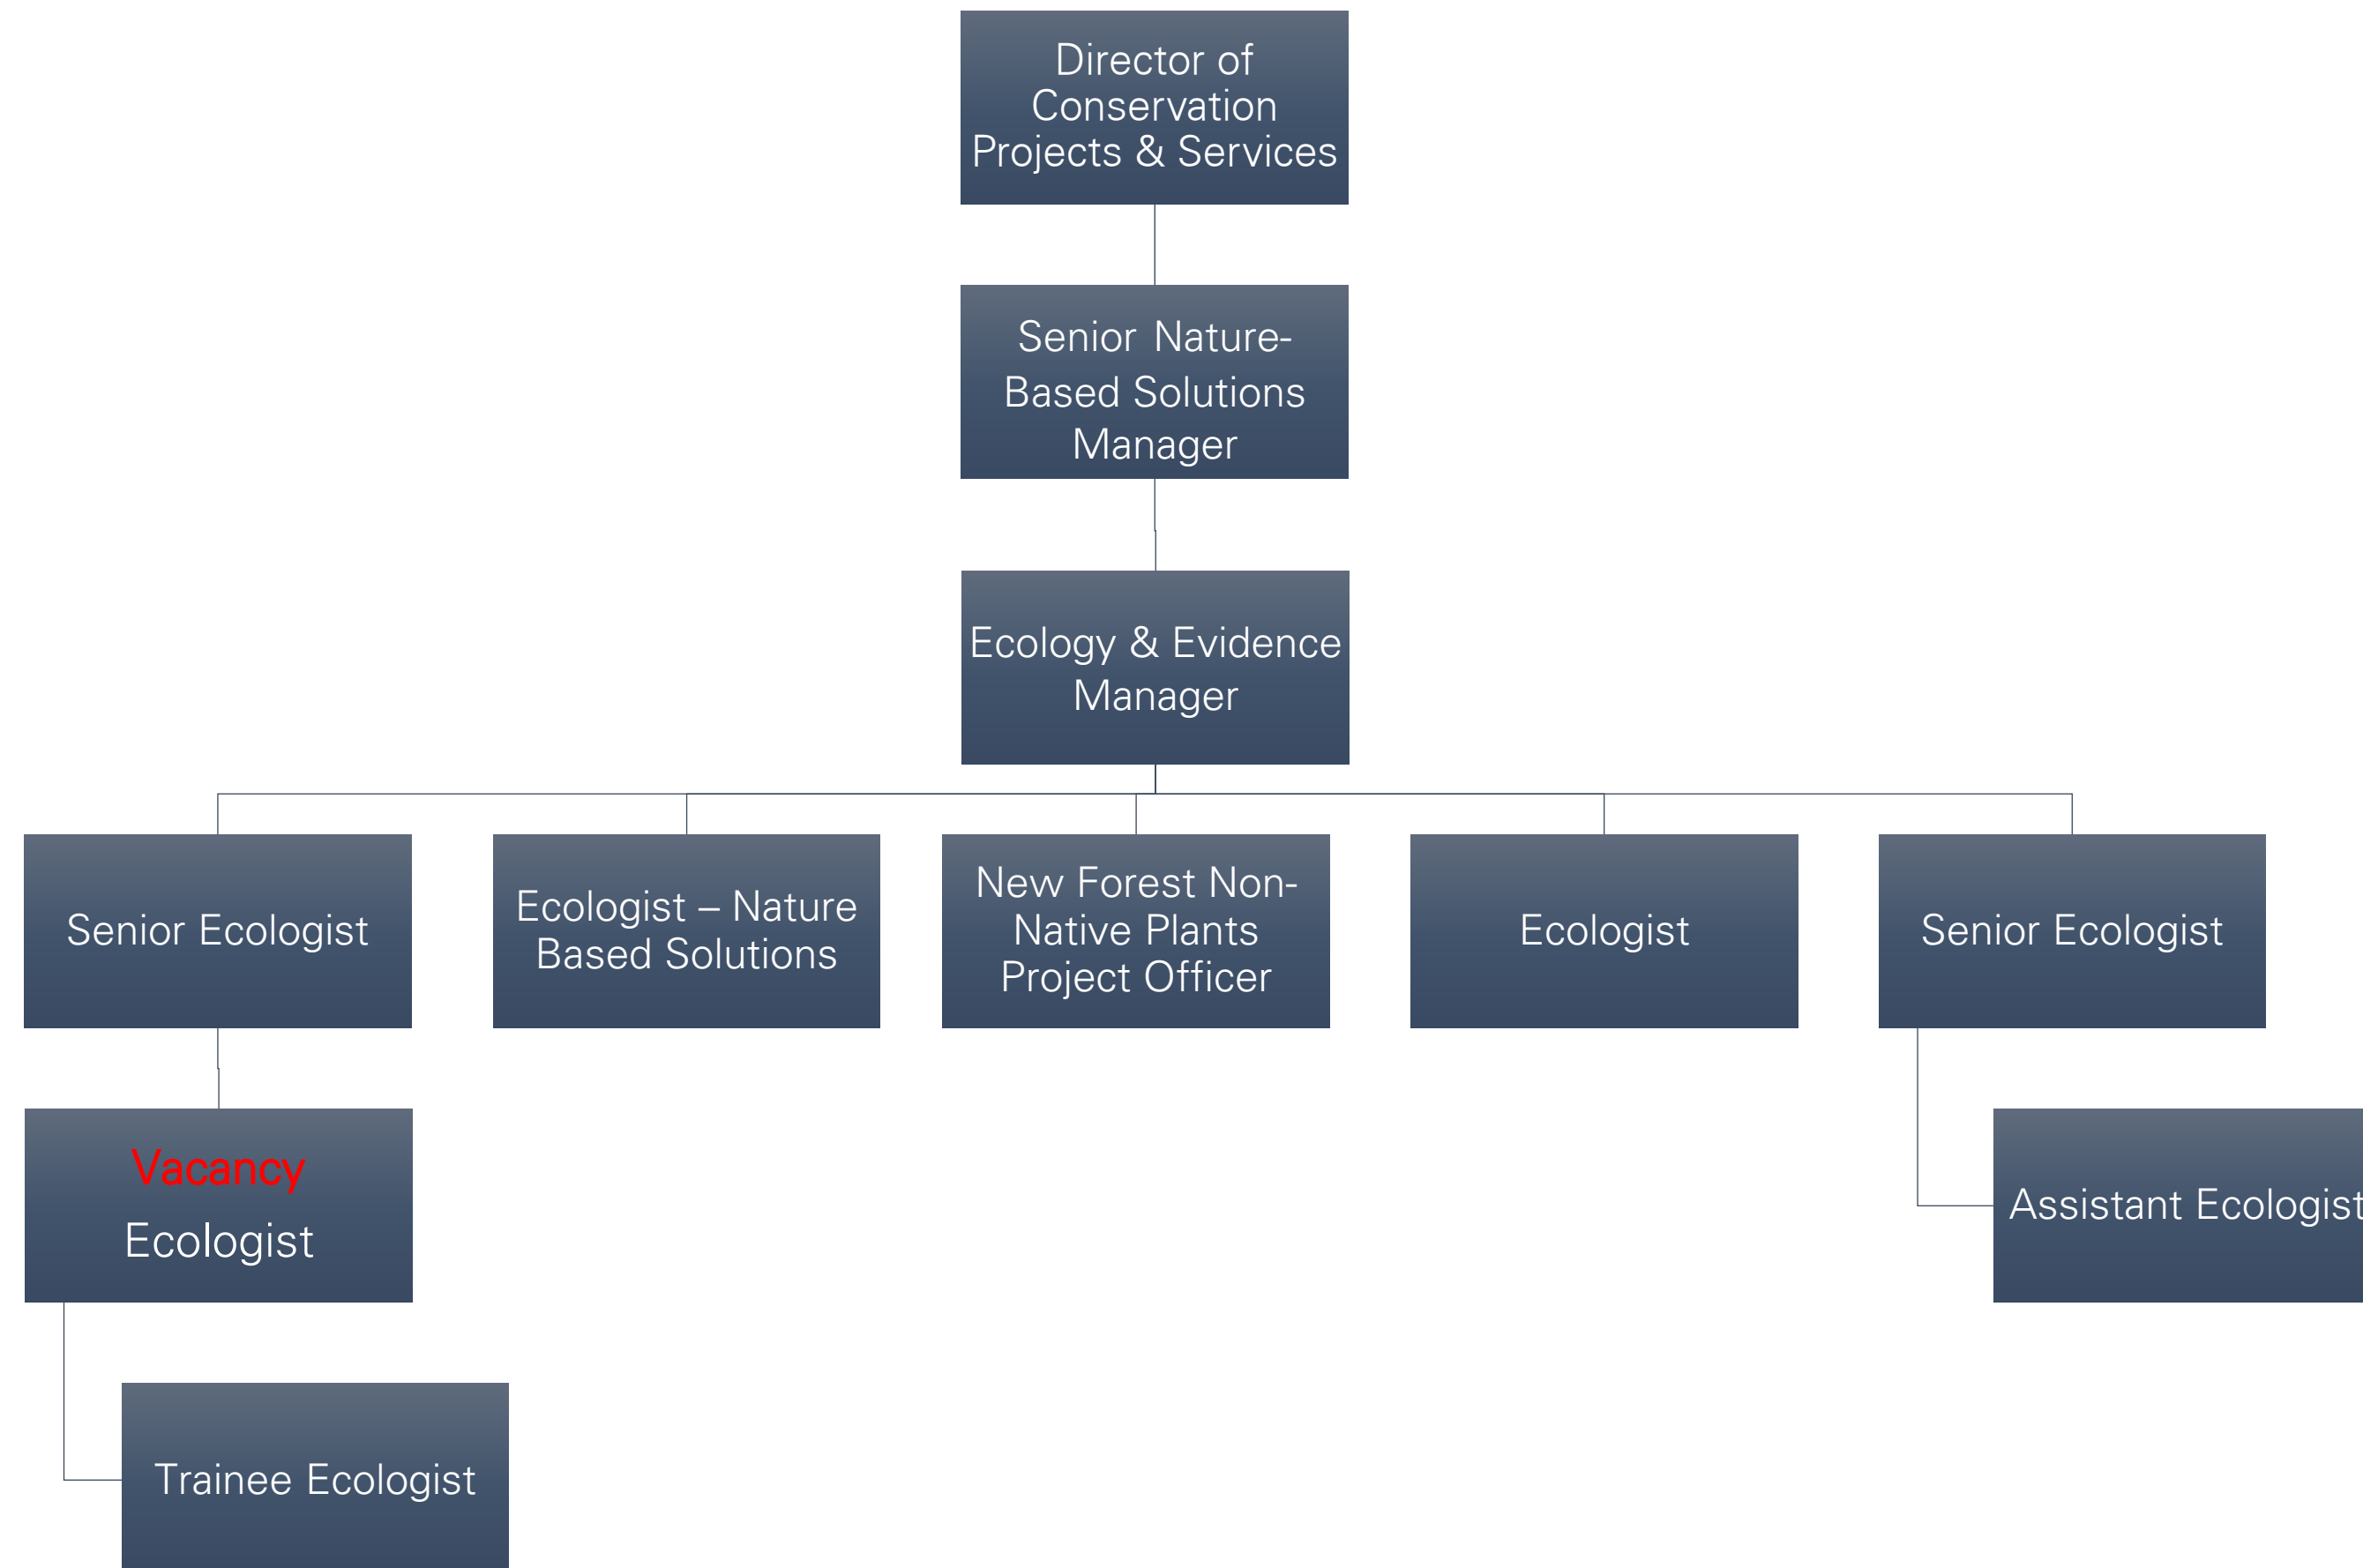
Director of Conservation Projects & Services

Senior Nature-Based Solutions Manager

Ecology & Evidence Manager

Senior Ecologist

Ecologist – Nature Based Solutions

New Forest Non-Native Plants Project Officer

Ecologist

Senior Ecologist

Vacancy
Ecologist

Assistant Ecologist

Trainee Ecologist